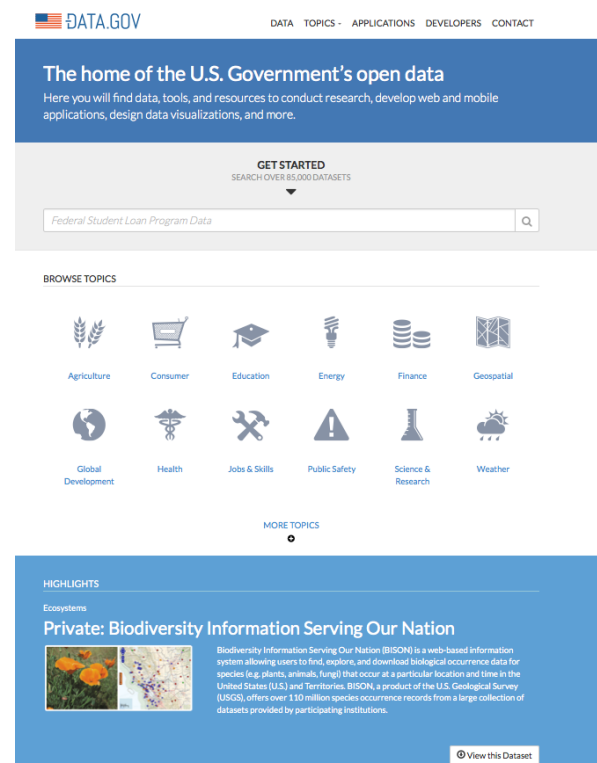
DATA.GOV

DATA TOPICS - APPLICATIONS DEVELOPERS CONTACT

The home of the U.S. Government's open data

Here you will find data, tools, and resources to conduct research, develop web and mobile applications, design data visualizations, and more.

GET STARTED

SEARCH OVER 85,000 DATASETS

Federal Student Loan Program Data

BROWSE TOPICS

Agriculture

Consumer

Education

Energy

Finance

Geospatial

Global Development

Health

Jobs & Skills

Public Safety

Science & Research

Weather

MORE TOPICS

HIGHLIGHTS

Ecosystems

Private: Biodiversity Information Serving Our Nation

Biodiversity Information Serving Our Nation (BISON) is a web-based information system allowing users to find, explore, and download biological occurrence data for species (e.g. plants, animals, fungi) that occur at a particular location and time in the United States (U.S.) and Territories. BISON, a product of the U.S. Geological Survey (USGS), offers over 110 million species occurrence records from a large collection of datasets provided by participating institutions.

View this Dataset